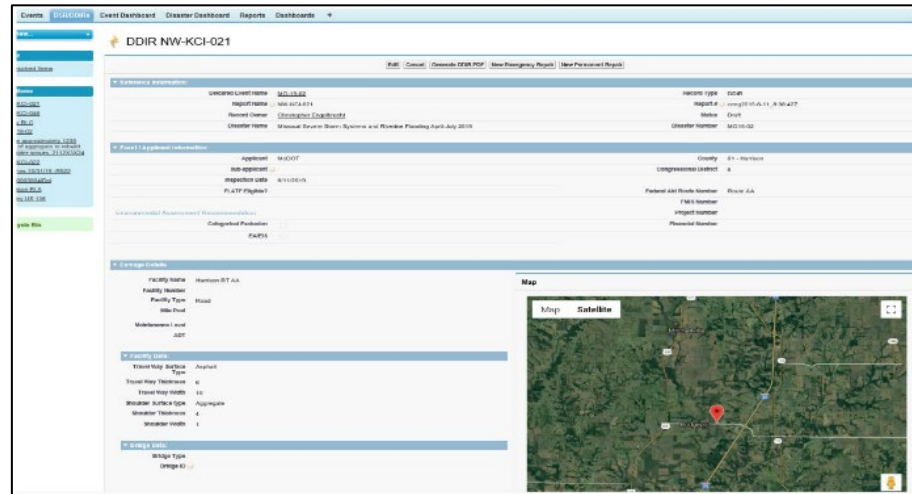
Events DDIRs Event Dashboard Disaster Dashboard Reports Dashboards +

DDIR NW-KCI-021

Edit Cancel Generate DDIR PDF New Emergency Repair New Permanent Repair

▼ Reference Information

Declared Event Name MO-15-02
Report Name NW-KCI-021
Record Owner Christopher Engelbrecht
Disaster Name Missouri Severe Storm Systems and Riverine Flooding April-July 2015

Record Type DDIR
Report # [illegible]
Status Draft
Disaster Number MO16-02

▼ Road / Applicant Information

Applicant MoDOT
Sub-applicant
Inspection Date 8/11/2015
FLATP Eligible?

County 41 - Harrison
Congressional District 6
Federal Aid Route Number Route AA
FMIS Number
Project Number
Financial Number

Environmental Assessment Recommendation
Categorical Exclusion
EA/EIS

▼ Damage Details

Facility Name Harrison RT AA
Facility Number
Facility Type Road
Mile Post
Maintenance Level
ADT

▼ Facility Data

Travel Way Surface Type Asphalt
Travel Way Thickness 6
Travel Way Width 18
Shoulder Surface Type Aggregate
Shoulder Thickness 4
Shoulder Width 1

▼ Bridge Data

Bridge Type
Bridge ID

Map

Map Satellite